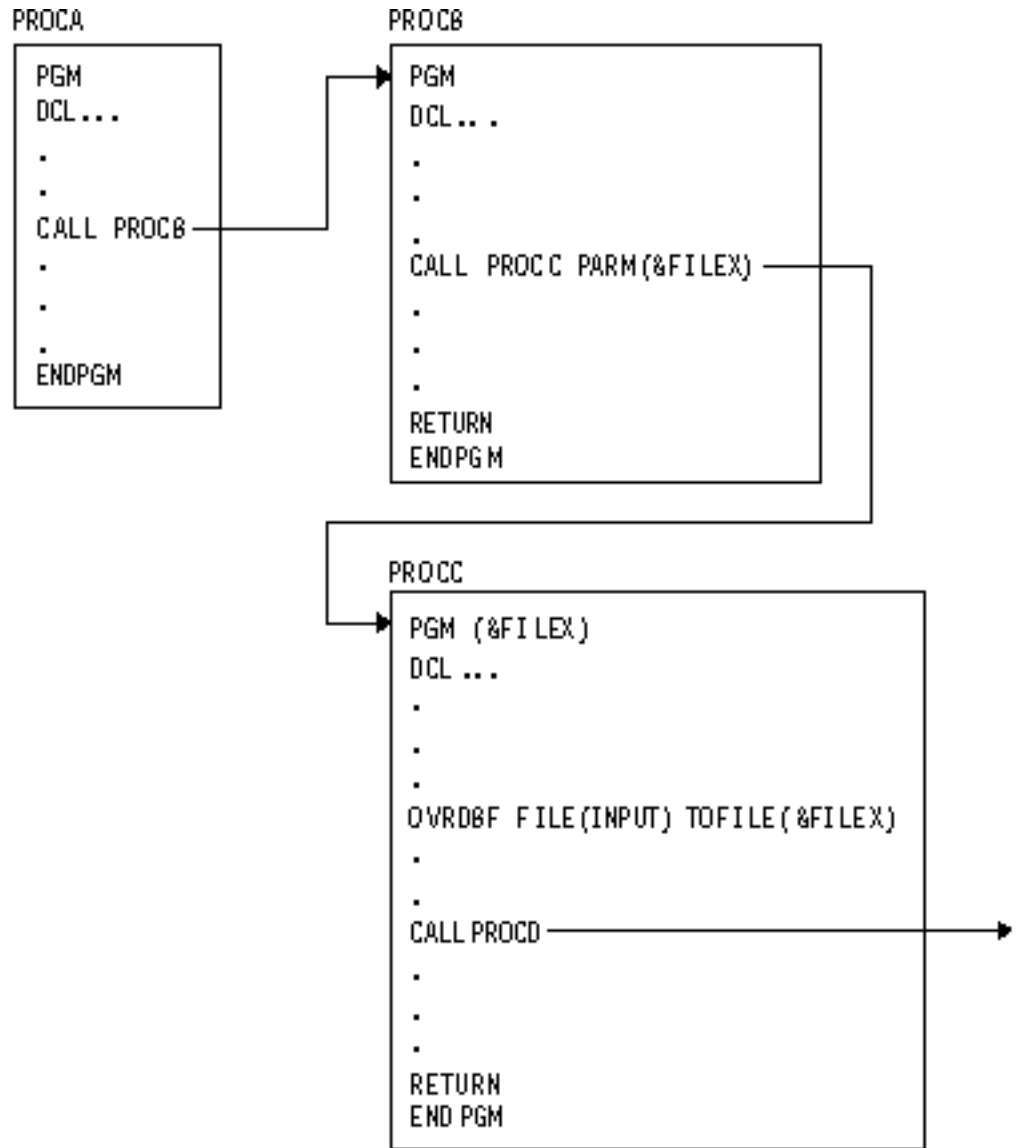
PROCA

PGM
DCL...
.
.
CALL PROCB
.
.
.
ENDPGM

PROCB

PGM
DCL...
.
.
.
CALL PROCC PARM(&FILEX)
.
.
.
RETURN
ENDPGM

PROCC

PGM (&FILEX)
DCL ...
.
.
.
OVRDBF FILE(INPUT) TOFILE(&FILEX)
.
.
CALL PROCD
.
.
.
RETURN
END PGM